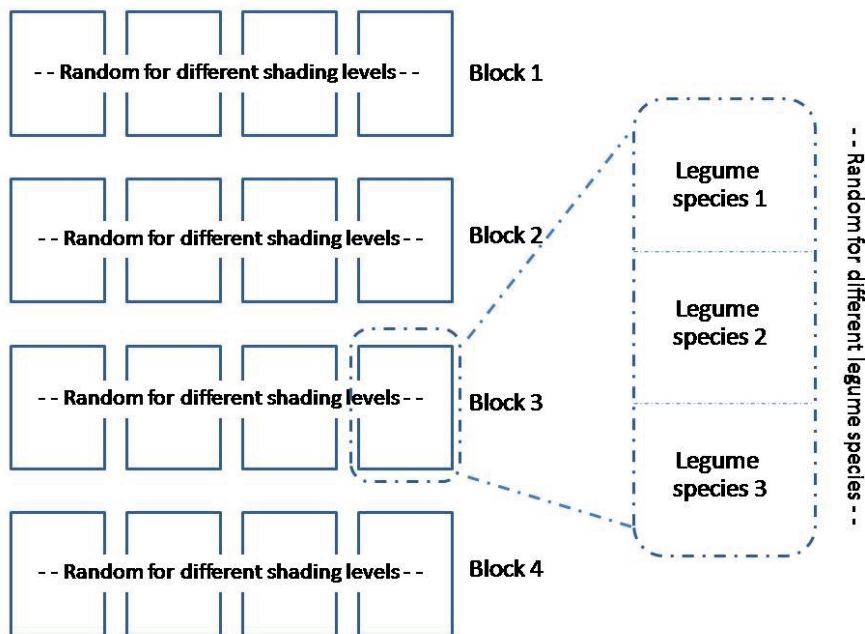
- - Random for different shading levels - -

Block 1

- - Random for different shading levels - -

Block 2

- - Random for different shading levels - -

Block 3

- - Random for different shading levels - -

Block 4

Legume species 1

Legume species 2

Legume species 3

- - Random for different legume species - -